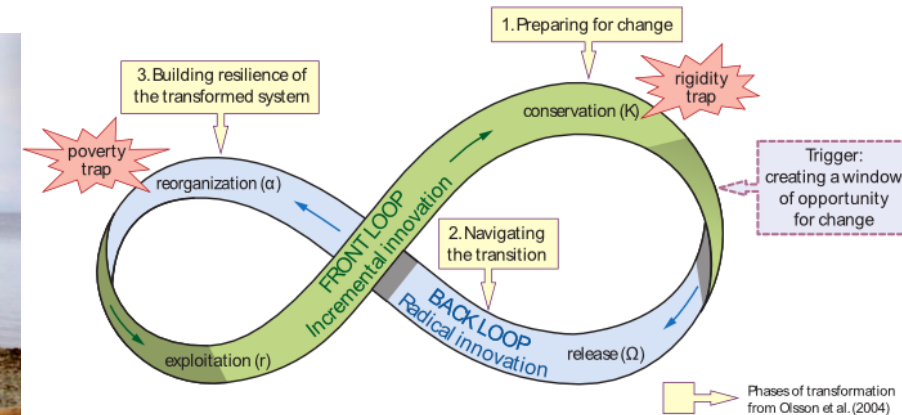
1. Preparing for change

3. Building resilience of the transformed system

rigidity trap

poverty trap

conservation (K)

reorganization (α)

Trigger: creating a window of opportunity for change

FRONT LOOP
Incremental innovation

2. Navigating the transition

BACK LOOP
Radical innovation

exploitation (r)

release (Ω)

Phases of transformation from Olsson et al. (2004)